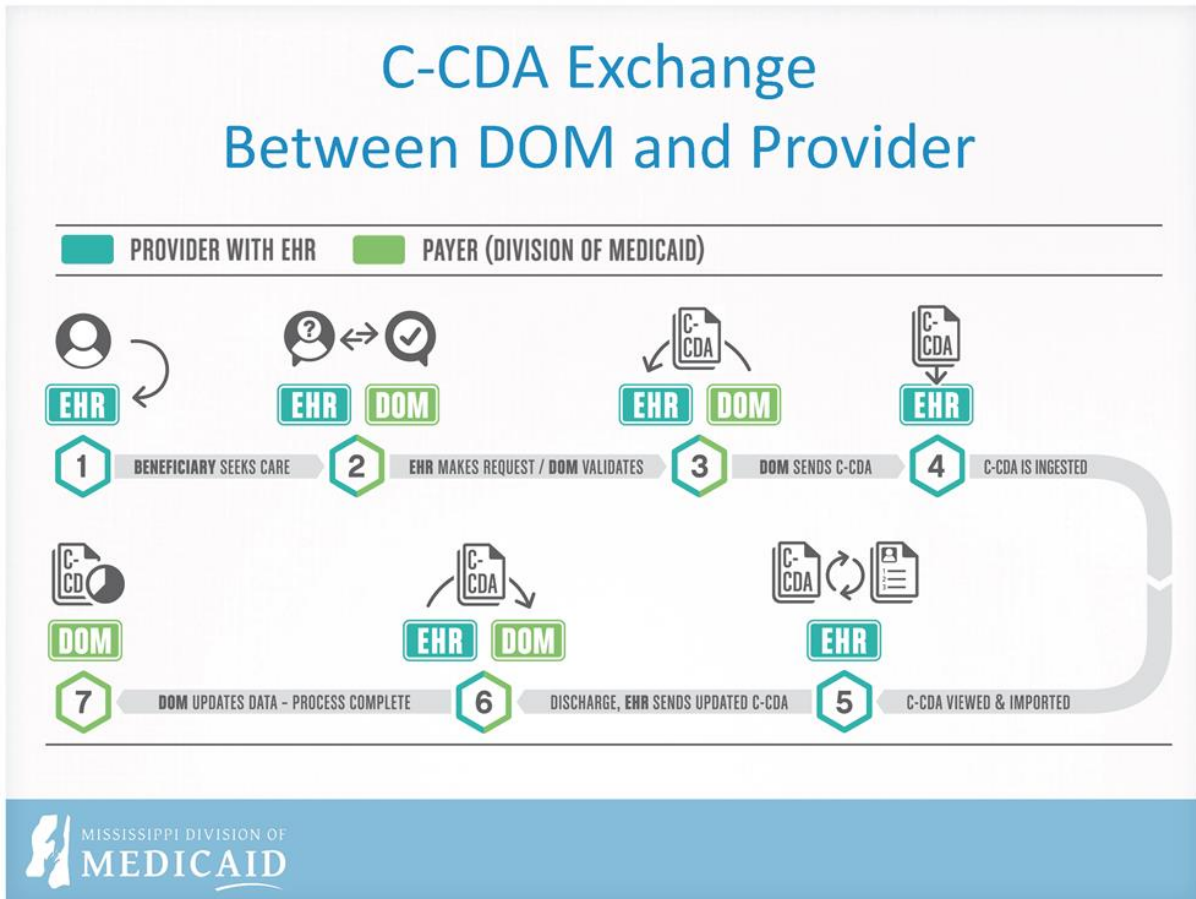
C-CDA Exchange
Between DOM and Provider

PROVIDER WITH EHR PAYER (DIVISION OF MEDICAID)

EHR
1
BENEFICIARY SEEKS CARE

EHR DOM
2
EHR MAKES REQUEST / DOM VALIDATES

C-CDA
EHR DOM
3
DOM SENDS C-CDA

C-CDA
EHR
4
C-CDA IS INGESTED

C-CDA
EHR
5
C-CDA VIEWED & IMPORTED

C-CDA
EHR DOM
6
DISCHARGE, EHR SENDS UPDATED C-CDA

C-CD
DOM
7
DOM UPDATES DATA - PROCESS COMPLETE

MISSISSIPPI DIVISION OF
MEDICAID